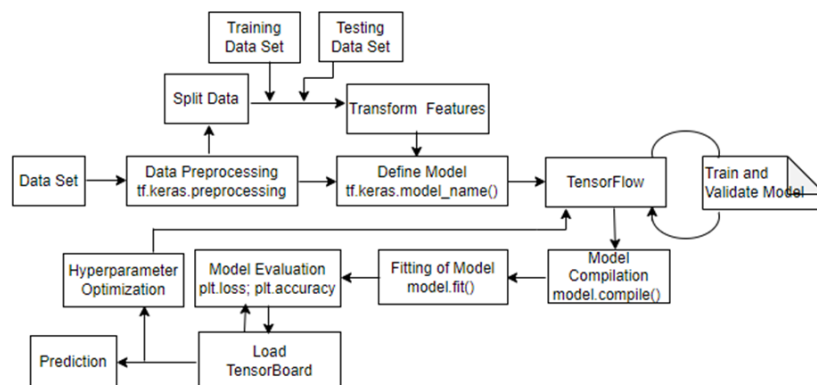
Training Data Set

Testing Data Set

Split Data

Transform Features

Data Set

Data Preprocessing
tf.keras.preprocessing

Define Model
tf.keras.model_name()

TensorFlow

Train and Validate Model

Hyperparameter Optimization

Model Evaluation
plt.loss; plt.accuracy

Fitting of Model
model.fit()

Model Compilation
model.compile()

Prediction

Load TensorBoard